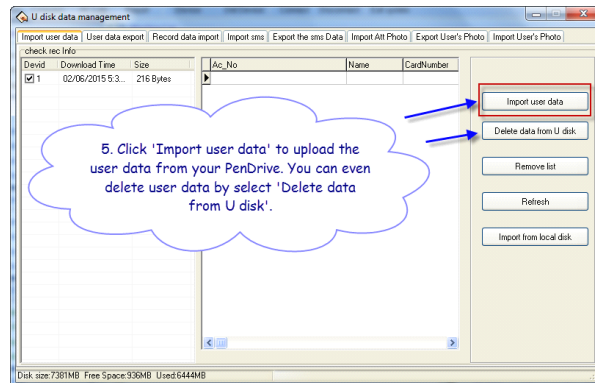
U disk data management

Import user data | User data export | Record data import | Import sms | Export the sms Data | Import Att Photo | Export User's Photo | Import User's Photo

check rec Info

| Devid | Download Time | Size |
|---|---|---|
| 1 | 02/06/2015 5:3... | 216 Bytes |

| Ac_No | Name | CardNumber |
|---|---|---|

Import user data

Delete data from U disk

Remove list

Refresh

Import from local disk

5. Click 'Import user data' to upload the user data from your PenDrive. You can even delete user data by select 'Delete data from U disk'.

Disk size:7381MB Free Space:936MB Used:6444MB